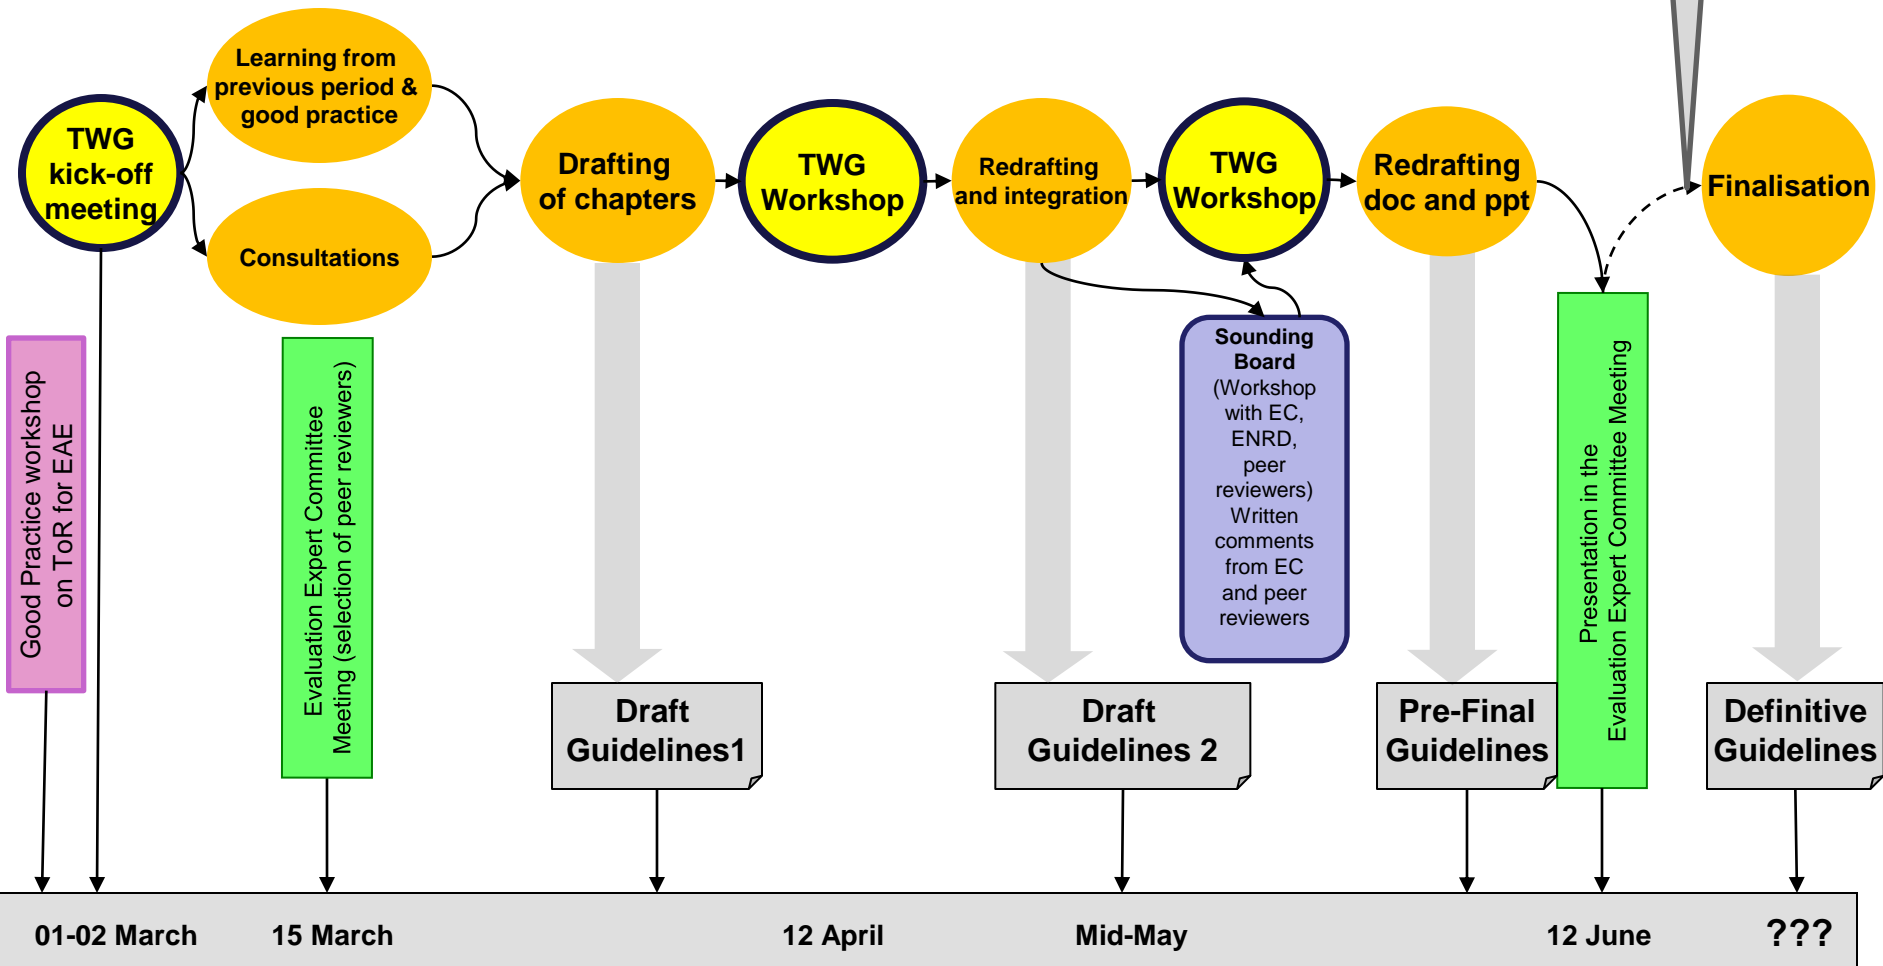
TWG kick-off meeting

Learning from previous period & good practice

Consultations

Drafting of chapters

TWG Workshop

Redrafting and integration

TWG Workshop

Redrafting doc and ppt

Finalisation

Good Practice workshop on ToR for EAE

Evaluation Expert Committee Meeting (selection of peer reviewers)

Sounding Board (Workshop with EC, ENRD, peer reviewers) Written comments from EC and peer reviewers

Presentation in the Evaluation Expert Committee Meeting

Draft Guidelines1

Draft Guidelines 2

Pre-Final Guidelines

Definitive Guidelines

01-02 March 15 March 12 April Mid-May 12 June ???